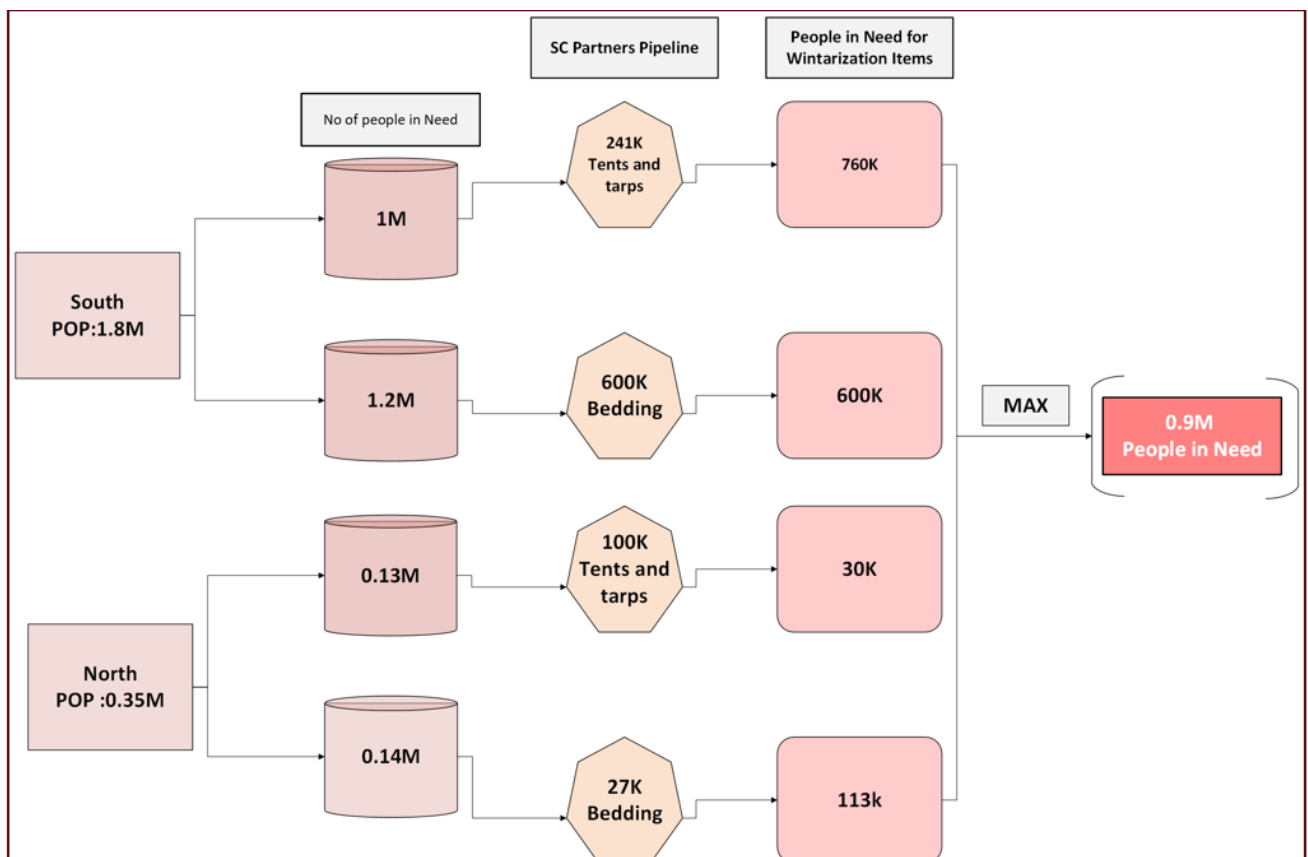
SC Partners Pipeline

People in Need for Wintarization Items

No of people in Need

South
POP:1.8M

1M

241K
Tents and tarps

760K

1.2M

600K
Bedding

600K

MAX

0.9M
People in Need

North
POP :0.35M

0.13M

100K
Tents and tarps

30K

0.14M

27K
Bedding

113k